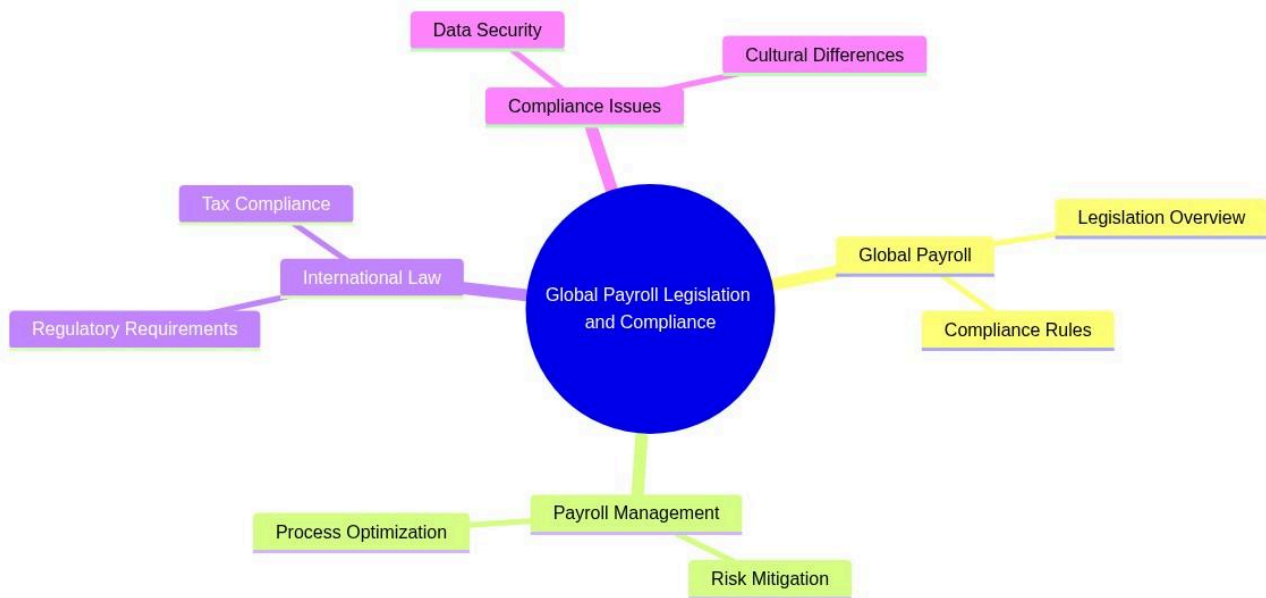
Global Payroll Legislation and Compliance

Compliance Issues
Data Security
Cultural Differences

Global Payroll
Legislation Overview
Compliance Rules

Payroll Management
Process Optimization
Risk Mitigation

International Law
Tax Compliance
Regulatory Requirements